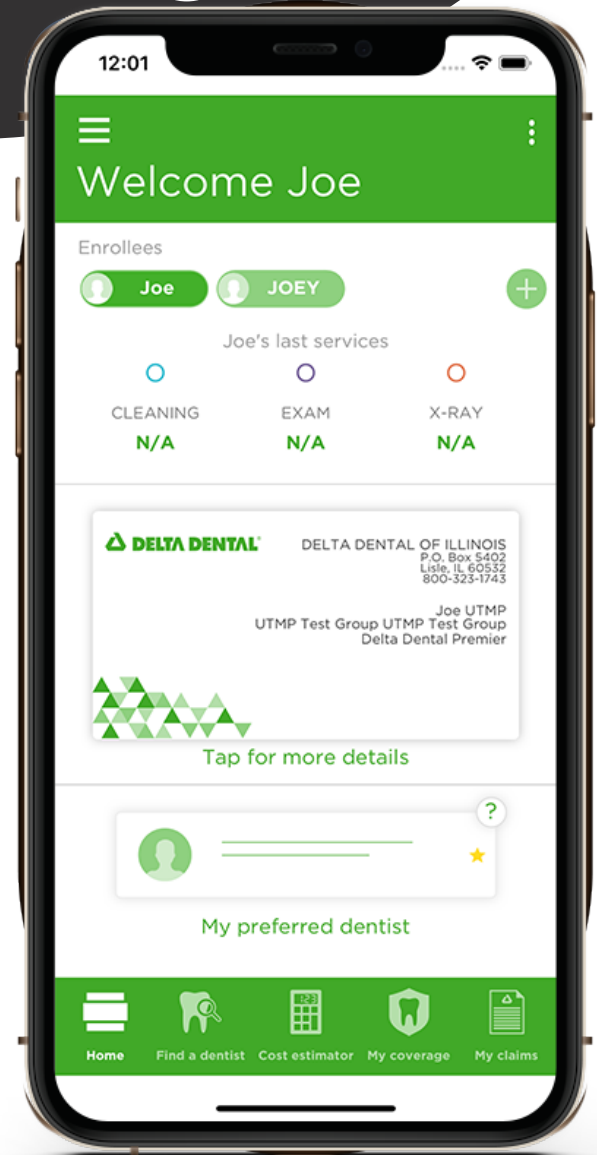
12:01

Welcome Joe

Enrollees

Joe JOEY

Joe's last services

CLEANING
N/A

EXAM
N/A

X-RAY
N/A

DELTA DENTAL

DELTA DENTAL OF ILLINOIS
P.O. Box 5402
Lisle, IL 60532
800-323-1743

Joe UTMP
UTMP Test Group UTMP Test Group
Delta Dental Premier

Tap for more details

?

My preferred dentist

Home Find a dentist Cost estimator My coverage My claims